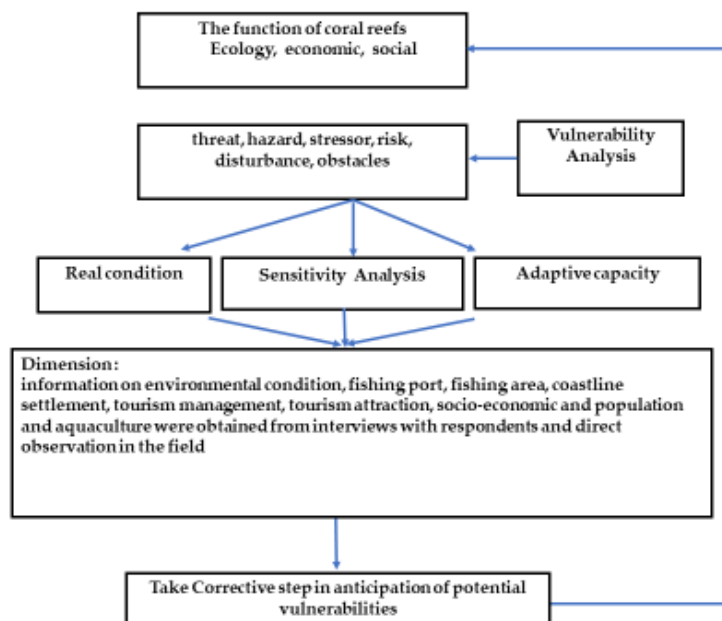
The function of coral reefs
Ecology, economic, social

threat, hazard, stressor, risk, disturbance, obstacles

Vulnerability Analysis

Real condition

Sensitivity Analysis

Adaptive capacity

Dimension:
information on environmental condition, fishing port, fishing area, coastline settlement, tourism management, tourism attraction, socio-economic and population and aquaculture were obtained from interviews with respondents and direct observation in the field

Take Corrective step in anticipation of potential vulnerabilities